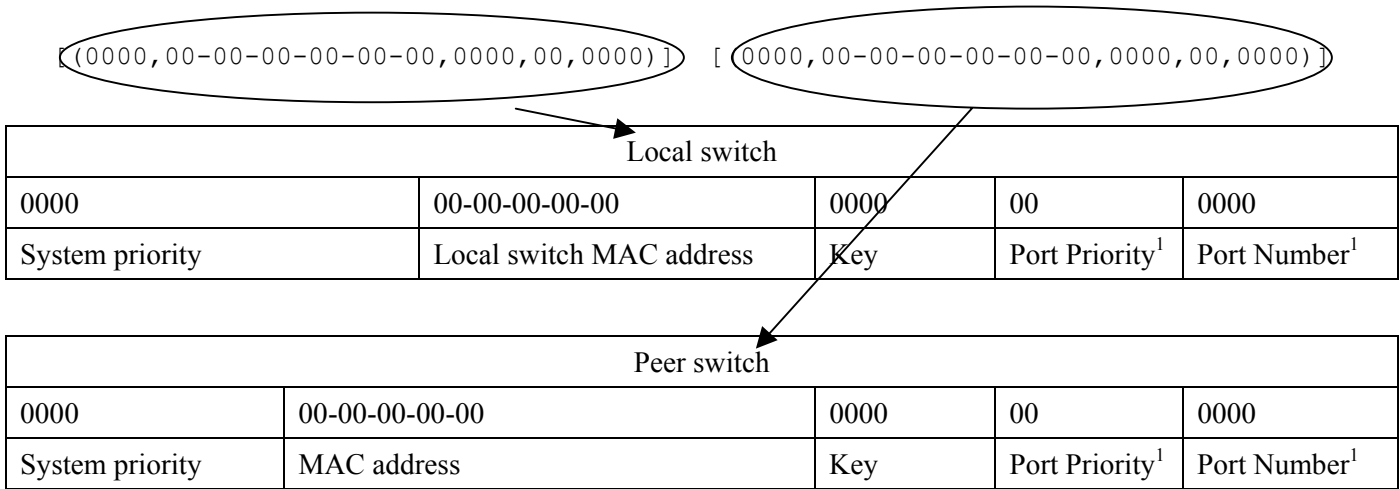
[(0000,00-00-00-00-00-00,0000,00,0000)] [(0000,00-00-00-00-00-00,0000,00,0000)]

| Local switch | | | | |
|---|---|---|---|---|
| 0000 | 00-00-00-00-00 | 0000 | 00 | 0000 |
| System priority | Local switch MAC address | Key | Port Priority$^1$ | Port Number$^1$ |

| Peer switch | | | | |
|---|---|---|---|---|
| 0000 | 00-00-00-00-00 | 0000 | 00 | 0000 |
| System priority | MAC address | Key | Port Priority$^1$ | Port Number$^1$ |